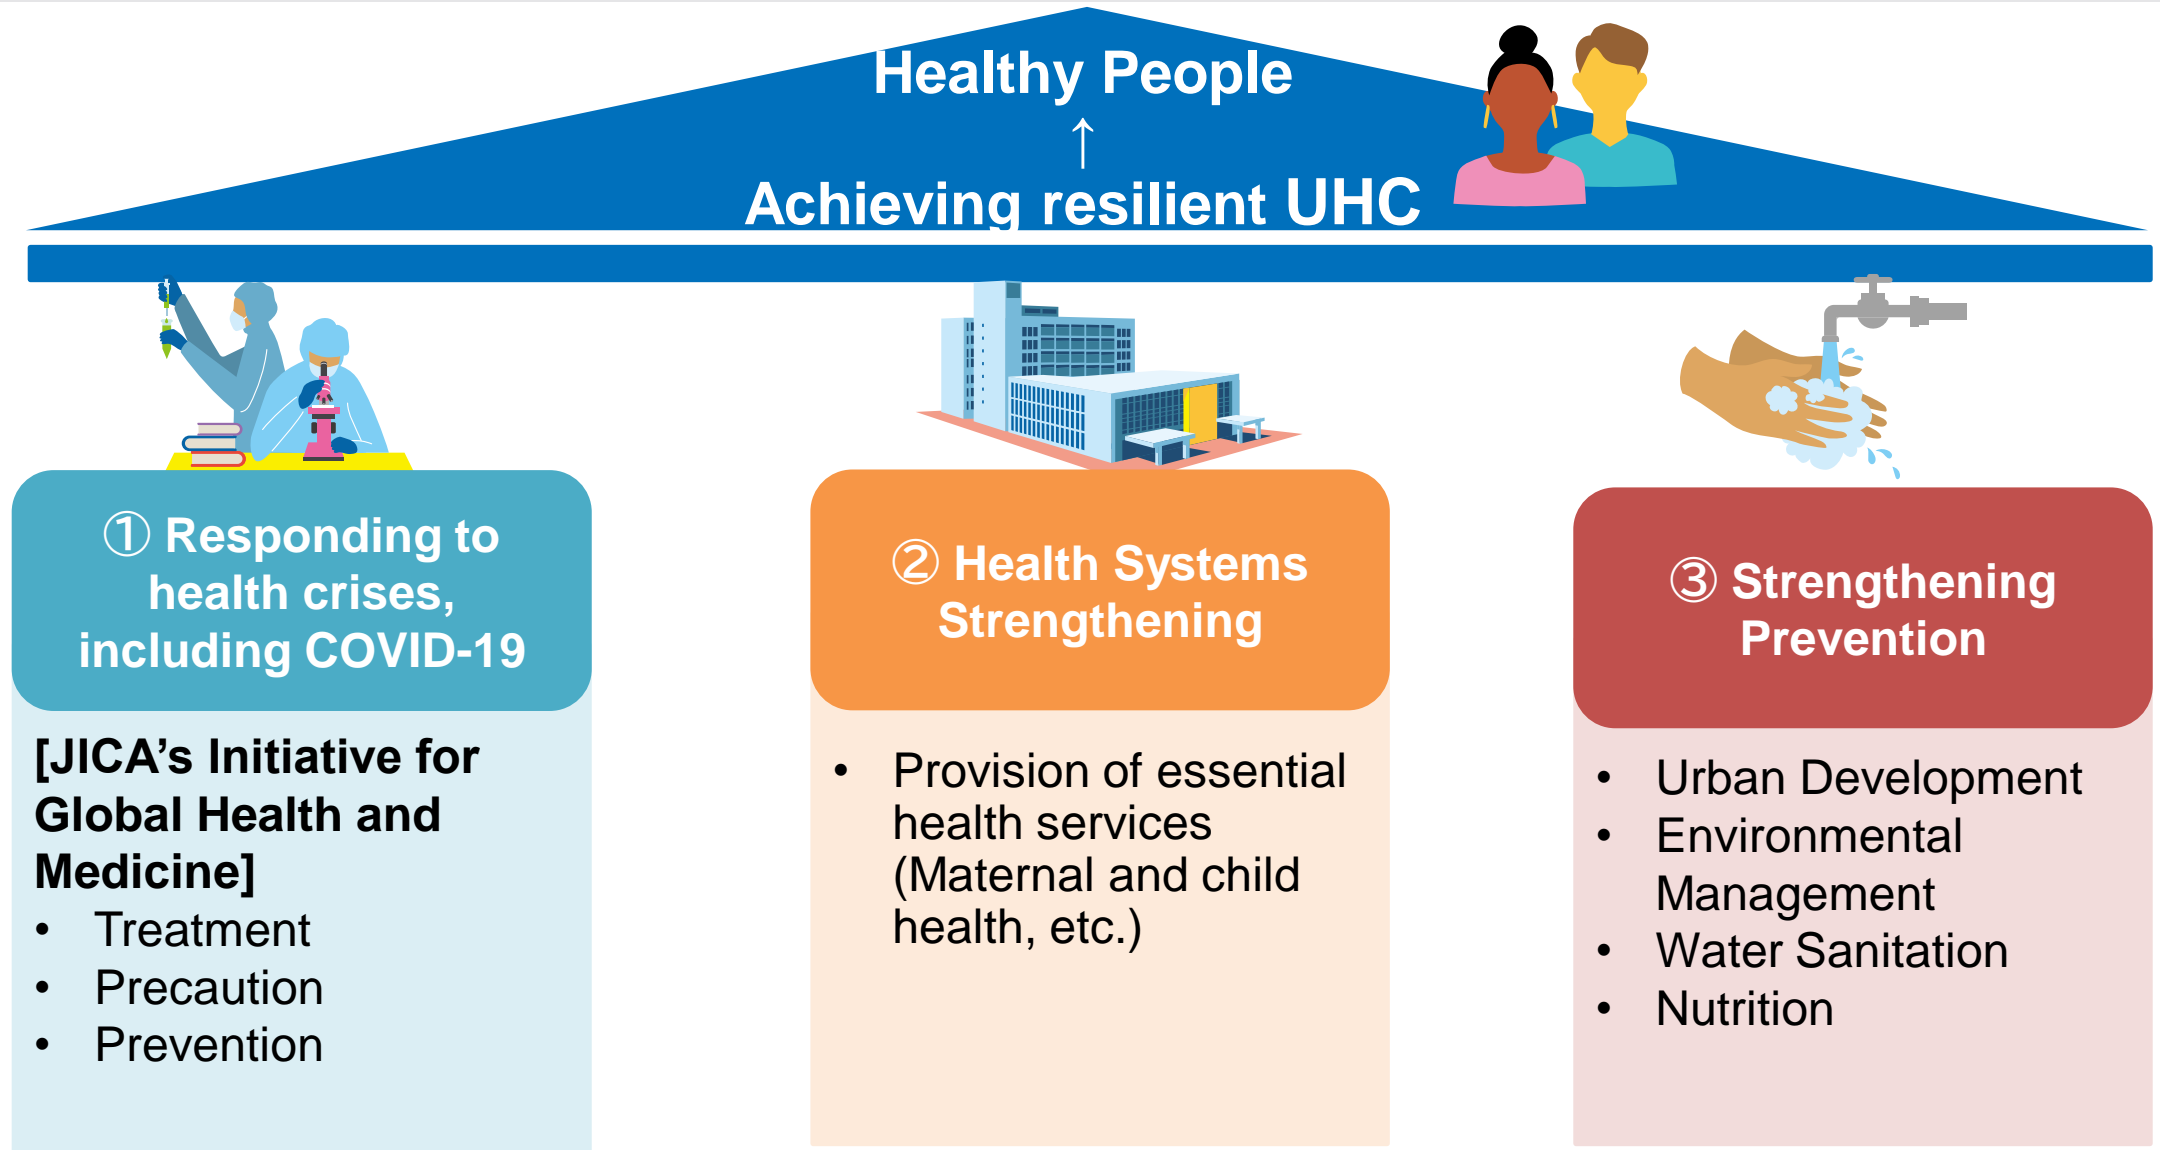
Healthy People
↑
Achieving resilient UHC

① Responding to health crises, including COVID-19

[JICA's Initiative for Global Health and Medicine]
• Treatment
• Precaution
• Prevention

② Health Systems Strengthening

• Provision of essential health services (Maternal and child health, etc.)

③ Strengthening Prevention

• Urban Development
• Environmental Management
• Water Sanitation
• Nutrition